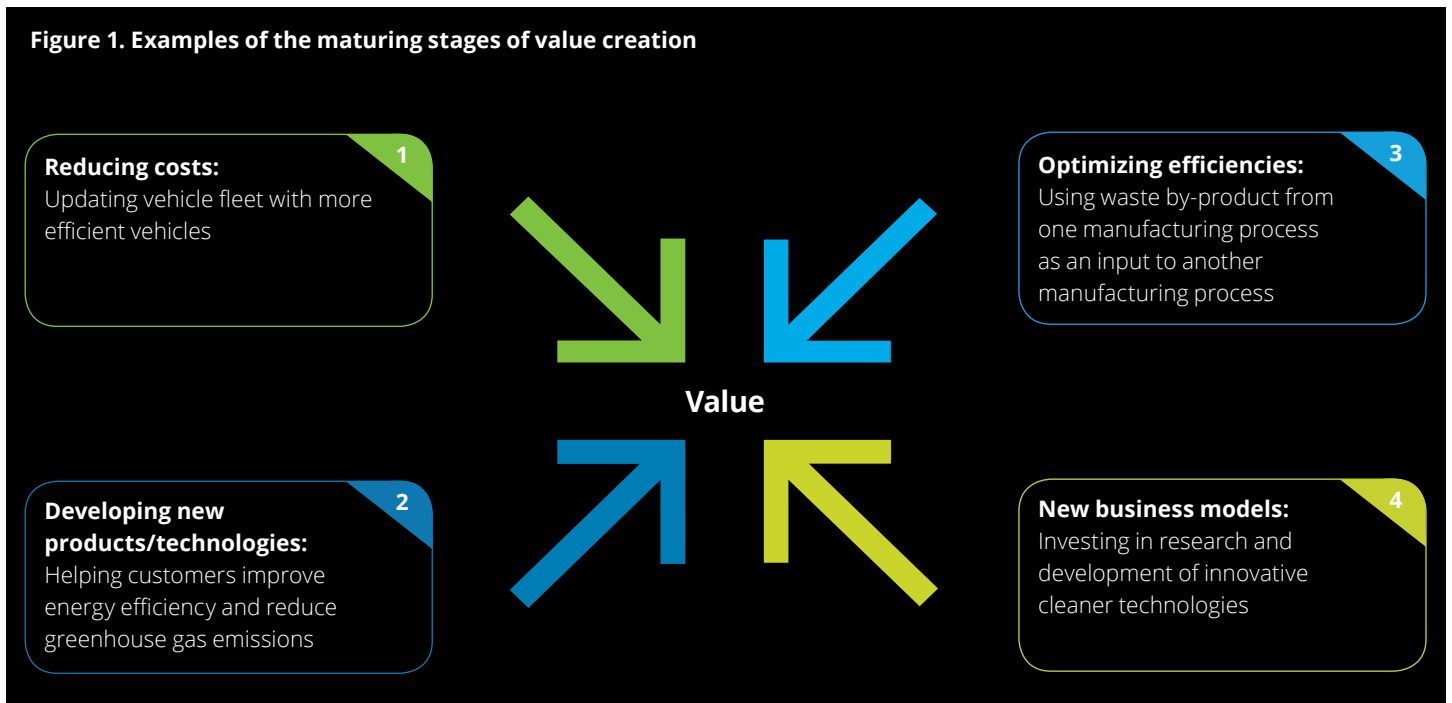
Figure 1. Examples of the maturing stages of value creation

1
Reducing costs:
Updating vehicle fleet with more efficient vehicles

3
Optimizing efficiencies:
Using waste by-product from one manufacturing process as an input to another manufacturing process

Value

2
Developing new products/technologies:
Helping customers improve energy efficiency and reduce greenhouse gas emissions

4
New business models:
Investing in research and development of innovative cleaner technologies